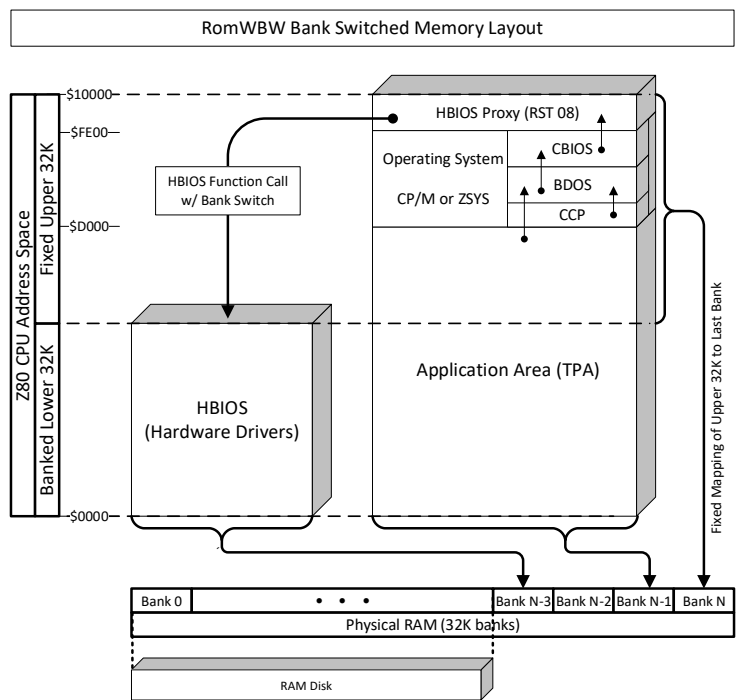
RomWBW Bank Switched Memory Layout

Z80 CPU Address Space

Fixed Upper 32K

Banked Lower 32K

\$10000

\$FE00

\$D000

\$0000

HBIOS Function Call w/ Bank Switch

HBIOS Proxy (RST 08)

Operating System

CP/M or ZSYS

CBIOS

BDOS

CCP

HBIOS (Hardware Drivers)

Application Area (TPA)

Fixed Mapping of Upper 32K to Last Bank

| Bank 0 | • • • | Bank N-3 | Bank N-2 | Bank N-1 | Bank N |
|---|---|---|---|---|---|

Physical RAM (32K banks)

RAM Disk